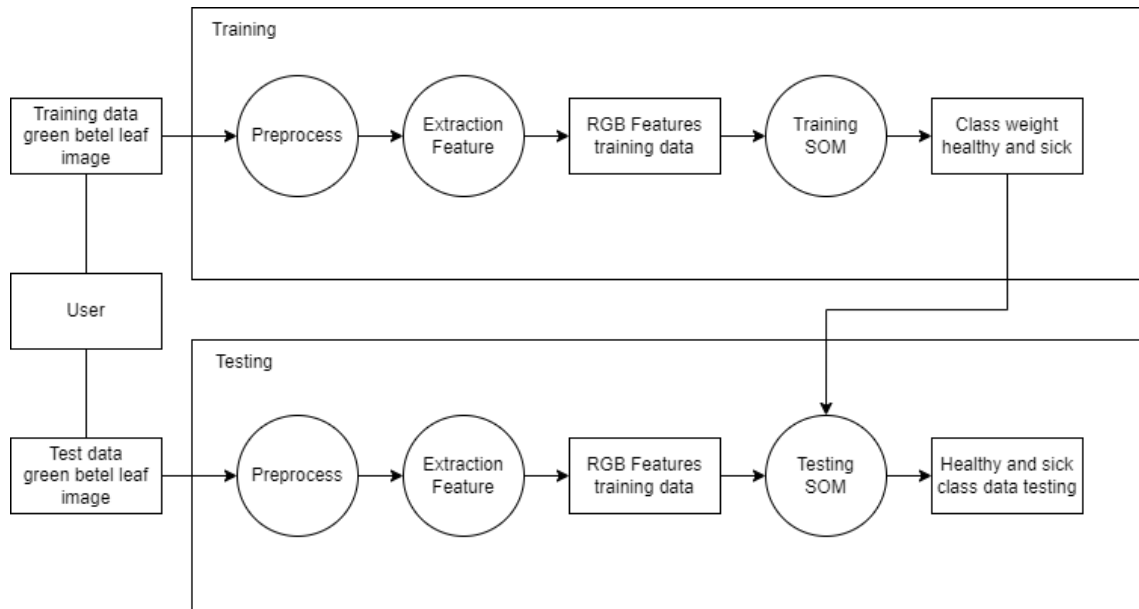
Training

Training data green betel leaf image

Preprocess

Extraction Feature

RGB Features training data

Training SOM

Class weight healthy and sick

User

Testing

Test data green betel leaf image

Preprocess

Extraction Feature

RGB Features training data

Testing SOM

Healthy and sick class data testing